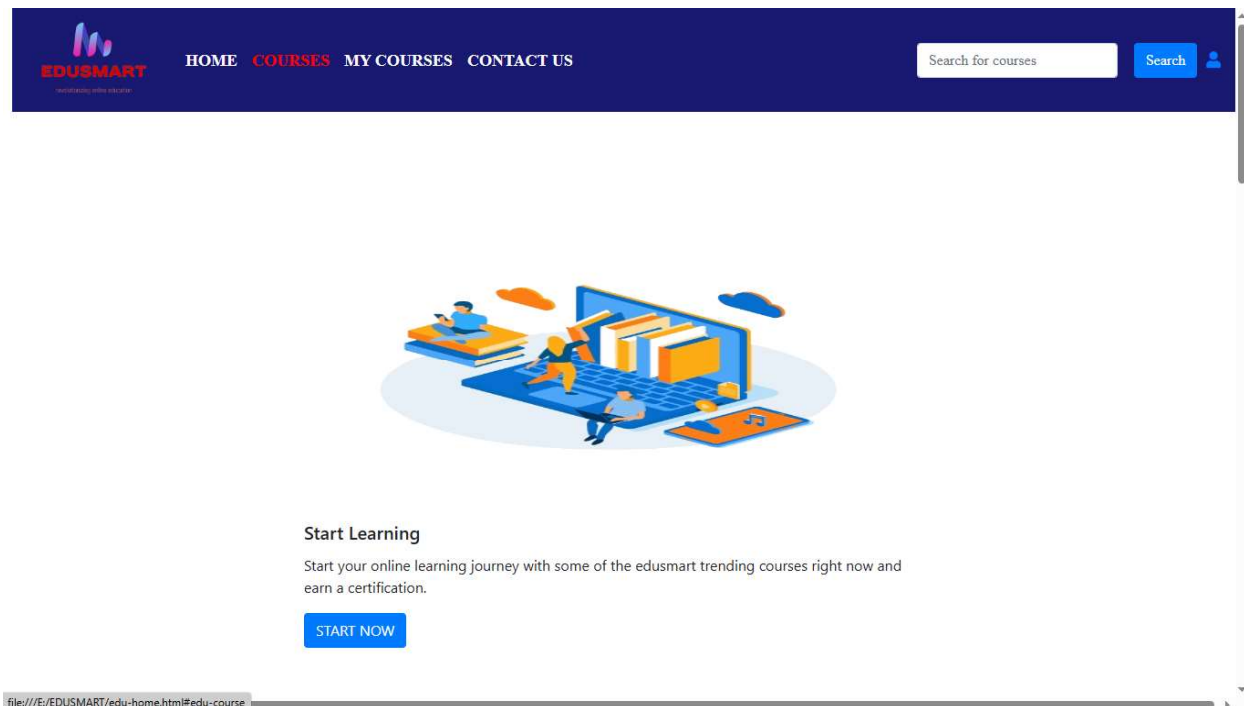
EDUSMART
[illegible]

HOME COURSES MY COURSES CONTACT US

Search for courses

Search

Start Learning

Start your online learning journey with some of the edusmart trending courses right now and earn a certification.

START NOW

file:///E:/EDUSMART/edu-home.html#edu-course